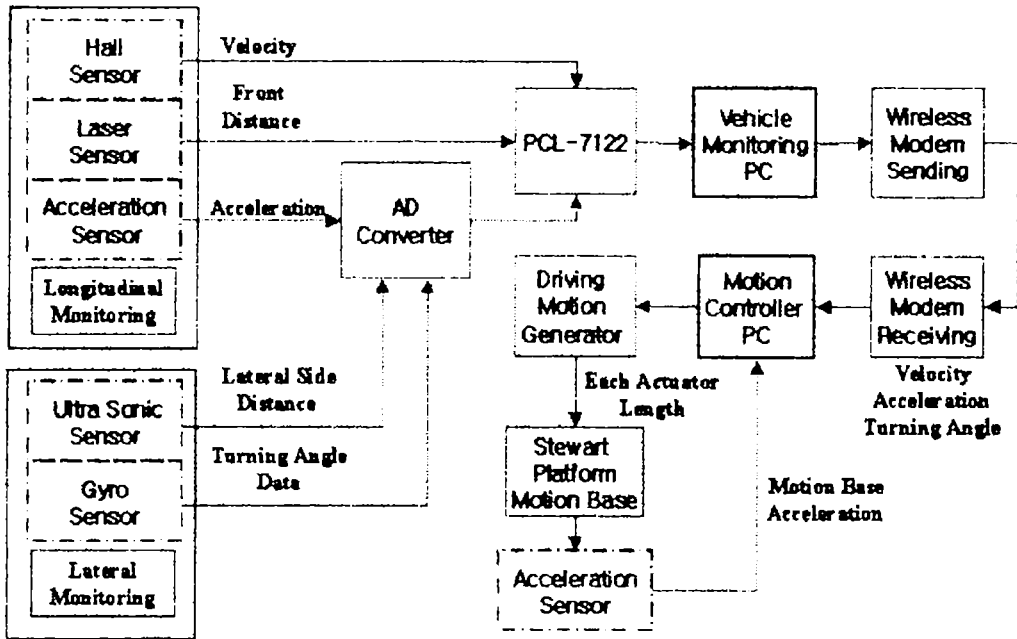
Hall Sensor
Laser Sensor
Acceleration Sensor
Longitudinal Monitoring

Velocity
Front Distance
Acceleration

PCL-7122
Vehicle Monitoring PC
Wireless Modem Sending

AD Converter

Driving Motion Generator
Motion Controller PC
Wireless Modem Receiving

Velocity
Acceleration
Turning Angle

Lateral Side Distance
Turning Angle Data

Ultra Sonic Sensor
Gyro Sensor
Lateral Monitoring

Each Actuator Length

Stewart Platform Motion Base

Motion Base Acceleration

Acceleration Sensor